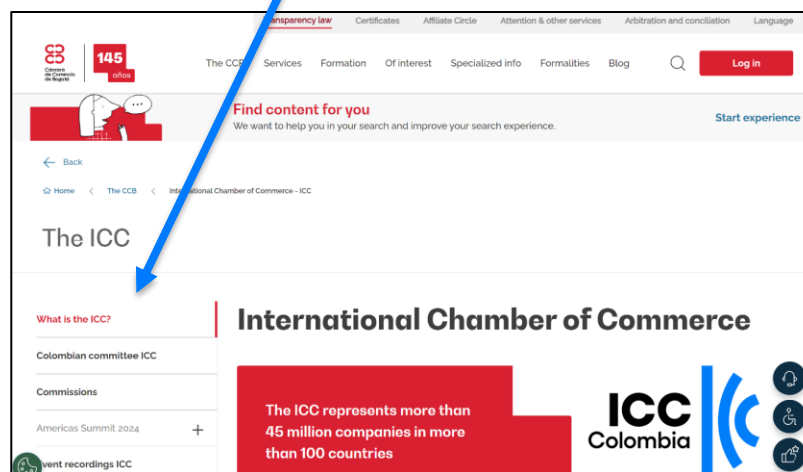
ansparency law Certificates Affiliate Circle Attention & other services Arbitration and conciliation Language

Cámara de Comercio de Bogotá 145 años

The CCB Services Formation Of interest Specialized info Formalities Blog Log in

Find content for you
We want to help you in your search and improve your search experience.

Start experience

Back

Home < The CCB < International Chamber of Commerce - ICC

The ICC

What is the ICC?

Colombian committee ICC

Commissions

Americas Summit 2024 +

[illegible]vent recordings ICC

International Chamber of Commerce

The ICC represents more than 45 million companies in more than 100 countries

ICC Colombia